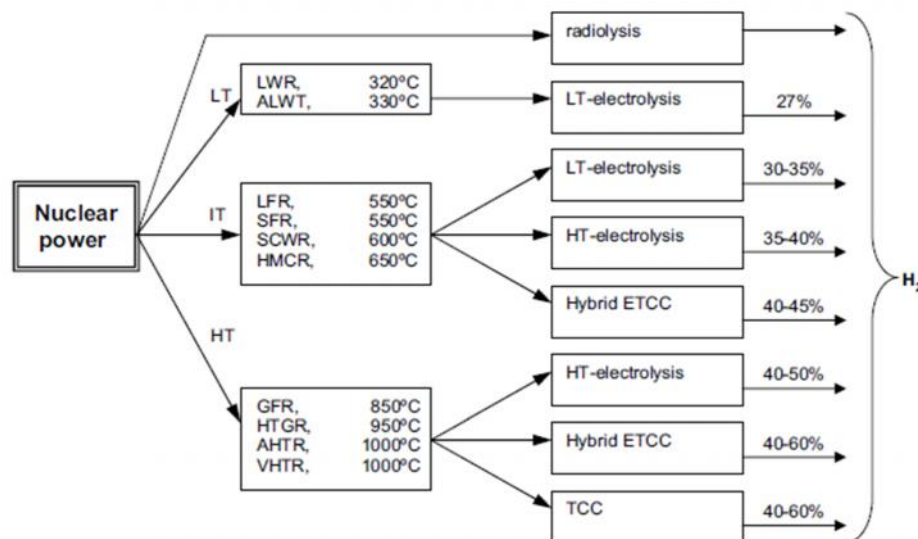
Nuclear power

radiolysis

LT

LWR, 320ºC
ALWT, 330ºC

LT-electrolysis

27%

IT

LFR, 550ºC
SFR, 550ºC
SCWR, 600ºC
HMCR, 650ºC

LT-electrolysis

30-35%

HT-electrolysis

35-40%

Hybrid ETCC

40-45%

HT

GFR, 850ºC
HTGR, 950ºC
AHTR, 1000ºC
VHTR, 1000ºC

HT-electrolysis

40-50%

Hybrid ETCC

40-60%

TCC

40-60%

H